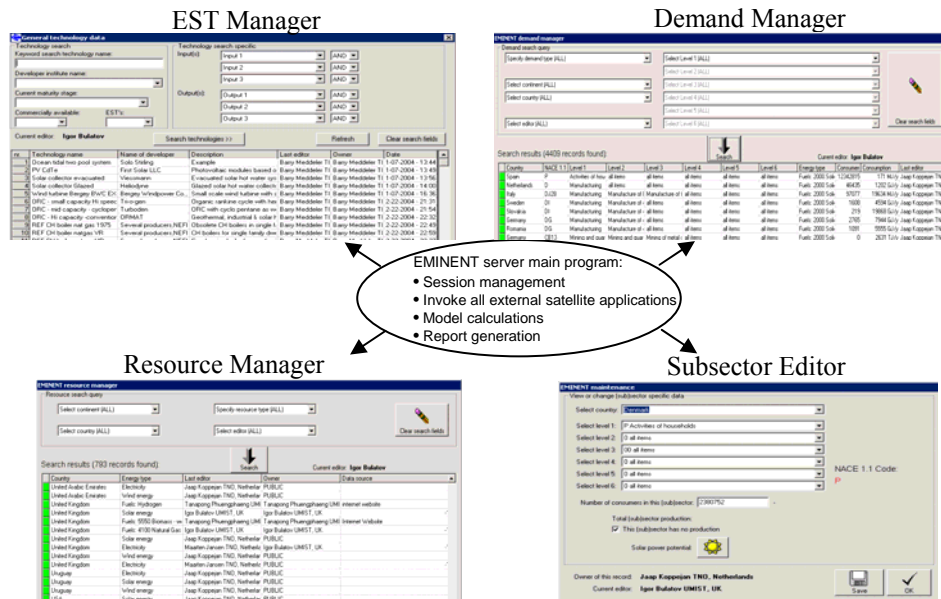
EST Manager

General technology data

Technology search: Keyword search technology name: Developer institute name: Current maturity stage: Commercially available: EST's:

Technology search specific: Input(s): Input 1 AND Input 2 AND Input 3 AND Output(s): Output 1 AND Output 2 AND Output 3 AND

Current editor: Igor Bulatov

Search technologies >> Refresh Clear search fields

| nr. | Technology name | Name of developer | Description | Last editor | Owner | Date |
|---|---|---|---|---|---|---|
| 1 | Ocean tidal two pool system | Solo Stirling | Example | Barry Meddeler TI | Barry Meddeler TI | 1-07-2004 - 13:44 |
| 2 | PV CdTe | First Solar LLC | Photovoltaic modules based o | Barry Meddeler TI | Barry Meddeler TI | 1-07-2004 - 13:49 |
| 3 | Solar collector evacuated | Viessmann | Evacuated solar hot water sys | Barry Meddeler TI | Barry Meddeler TI | 1-07-2004 - 13:56 |
| 4 | Solar collector Glazed | Heliodyne | Glazed solar hot water collect | Barry Meddeler TI | Barry Meddeler TI | 1-07-2004 - 14:00 |
| 5 | Wind turbine Bergey BWC EX | Bergey Windpower Co | Small scale wind turbine with | Barry Meddeler TI | Barry Meddeler TI | 1-07-2004 - 16:36 |
| 6 | ORC - small capacity Hi spec | Tri-o-gen | Organic rankine cycle with hea | Barry Meddeler TI | Barry Meddeler TI | 2-22-2004 - 21:31 |
| 7 | ORC - mid capacity - cyclopen | Turboden | ORC with cyclo pentane as w | Barry Meddeler TI | Barry Meddeler TI | 2-22-2004 - 21:54 |
| 8 | ORC - hi capacity - conventior | ORMAT | Geothermal, industrial & solar | Barry Meddeler TI | Barry Meddeler TI | 2-22-2004 - 22:32 |
| 9 | REF CH boiler nat gas 1975 | Several producers.NEFI | Obsolete CH boilers in single | Barry Meddeler TI | Barry Meddeler TI | 2-22-2004 - 22:49 |
| 10 | REF CH boiler natgas VR | Several producers.NEFI | CH boilers for single family dw | Barry Meddeler TI | Barry Meddeler TI | 2-22-2004 - 22:59 |

Demand Manager

EMINENT demand manager

Demand search query: Specify demand type (ALL) Select continent (ALL) Select country (ALL) Select editor (ALL) Select Level 1 (ALL) Select Level 2 (ALL) Select Level 3 (ALL) Select Level 4 (ALL) Select Level 5 (ALL) Select Level 6 (ALL)

Clear search fields

Search

Search results (4409 records found): Current editor: Igor Bulatov

| Country | NACE 1.1 | Level 1 | Level 2 | Level 3 | Level 4 | Level 5 | Level 6 | Energy type | Consumer | Consumption | Last editor |
|---|---|---|---|---|---|---|---|---|---|---|---|
| Spain | P | Activities of hou | all items | all items | all items | all items | all items | Fuels: 2000 Sol | 12342815 | 171 | Jaap Koppejan TN |
| Netherlands | D | Manufacturing | all items | all items | all items | all items | all items | Fuels: 2000 Sol | 46435 | 1202 | Jaap Koppejan TN |
| Italy | DJ28 | Manufacturing | Manufacture of | Manufacture of | all items | all items | all items | Fuels: 2000 Sol | 97077 | 19634 | Jaap Koppejan TN |
| Sweden | DI | Manufacturing | Manufacture of | all items | all items | all items | all items | Fuels: 2000 Sol | 1600 | 4594 | Jaap Koppejan TN |
| Slovakia | DI | Manufacturing | Manufacture of | all items | all items | all items | all items | Fuels: 2000 Sol | 219 | 19868 | Jaap Koppejan TN |
| Germany | DG | Manufacturing | Manufacture of | all items | all items | all items | all items | Fuels: 2000 Sol | 2765 | 7948 | Jaap Koppejan TN |
| Romania | DG | Manufacturing | Manufacture of | all items | all items | all items | all items | Fuels: 2000 Sol | 1091 | 5555 | Jaap Koppejan TN |
| Germany | CB13 | Mining and quar | Mining and quar | Mining of metal | all items | all items | all items | Fuels: 2000 Sol | 0 | 2631 | Jaap Koppejan TN |

EMINENT server main program:
• Session management
• Invoke all external satellite applications
• Model calculations
• Report generation

Resource Manager

EMINENT resource manager

Resource search query: Select continent (ALL) Specify resource type (ALL) Select country (ALL) Select editor (ALL) Clear search fields

Search

Search results (793 records found): Current editor: Igor Bulatov

| Country | Energy type | Last editor | Owner | Data source |
|---|---|---|---|---|
| United Arabic Emirates | Electricity | Jaap Koppejan TNO, Netherlar | PUBLIC | |
| United Arabic Emirates | Wind energy | Jaap Koppejan TNO, Netherlar | PUBLIC | |
| United Kingdom | Fuels: Hydrogen | Tanapong Phuengphaeng UMI | Tanapong Phuengphaeng UMI | internet website |
| United Kingdom | Solar energy | Igor Bulatov UMIST, UK | PUBLIC | |
| United Kingdom | Fuels: 5550 Biomass - w | Tanapong Phuengphaeng UMI | Tanapong Phuengphaeng UMI | Internet Website |
| United Kingdom | Fuels: 4100 Natural Gas | Igor Bulatov UMIST, UK | Igor Bulatov UMIST, UK | |
| United Kingdom | Solar energy | Jaap Koppejan TNO, Netherlar | PUBLIC | |
| United Kingdom | Electricity | Maarten Jansen TNO, Netherla | Igor Bulatov UMIST, UK | |
| United Kingdom | Wind energy | Jaap Koppejan TNO, Netherlar | PUBLIC | |
| United Kingdom | Electricity | Maarten Jansen TNO, Netherla | PUBLIC | |
| Uruguay | Electricity | Jaap Koppejan TNO, Netherlar | PUBLIC | |
| Uruguay | Solar energy | Jaap Koppejan TNO, Netherlar | PUBLIC | |
| Uruguay | Wind energy | Jaap Koppejan TNO, Netherlar | PUBLIC | |

Subsector Editor

EMINENT maintenance

View or change (sub)sector specific data

Select country: Denmark
Select level 1: P Activities of households
Select level 2: 0 all items
Select level 3: 00 all items
Select level 4: 0 all items
Select level 5: 0 all items
Select level 6: 0 all items

NACE 1.1 Code: P

Number of consumers in this (sub)sector: 23807752

Total (sub)sector production: This (sub)sector has no production

Solar power potential:

Owner of this record: Jaap Koppejan TNO, Netherlands
Current editor: Igor Bulatov UMIST, UK

Save OK